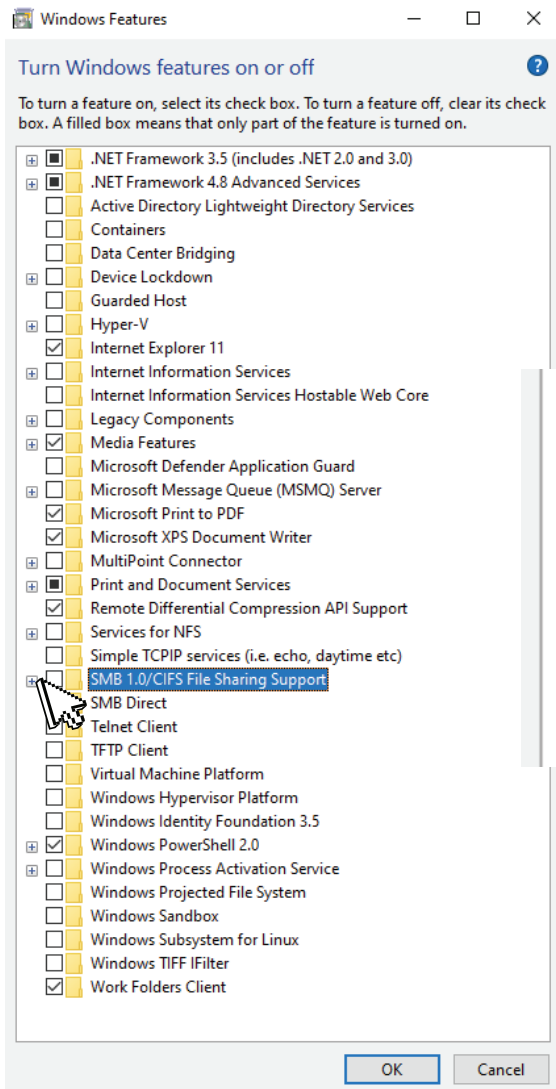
Windows Features

Turn Windows features on or off

To turn a feature on, select its check box. To turn a feature off, clear its check box. A filled box means that only part of the feature is turned on.

.NET Framework 3.5 (includes .NET 2.0 and 3.0)
.NET Framework 4.8 Advanced Services
Active Directory Lightweight Directory Services
Containers
Data Center Bridging
Device Lockdown
Guarded Host
Hyper-V
Internet Explorer 11
Internet Information Services
Internet Information Services Hostable Web Core
Legacy Components
Media Features
Microsoft Defender Application Guard
Microsoft Message Queue (MSMQ) Server
Microsoft Print to PDF
Microsoft XPS Document Writer
MultiPoint Connector
Print and Document Services
Remote Differential Compression API Support
Services for NFS
Simple TCPIP services (i.e. echo, daytime etc)
SMB 1.0/CIFS File Sharing Support
SMB Direct
Telnet Client
TFTP Client
Virtual Machine Platform
Windows Hypervisor Platform
Windows Identity Foundation 3.5
Windows PowerShell 2.0
Windows Process Activation Service
Windows Projected File System
Windows Sandbox
Windows Subsystem for Linux
Windows TIFF IFilter
Work Folders Client

OK
Cancel